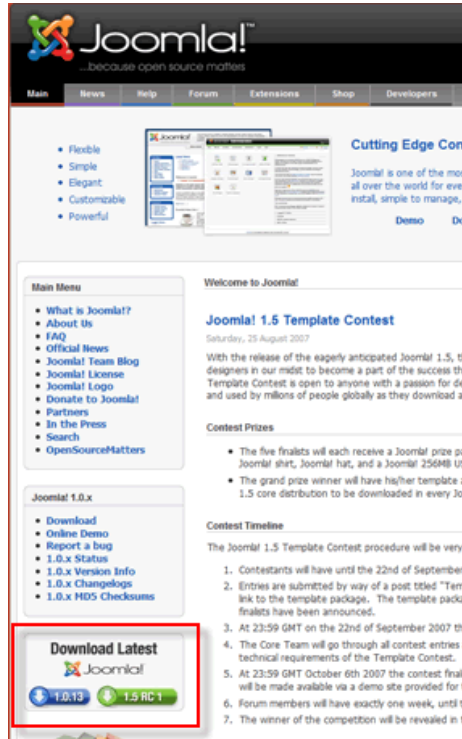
Joomla!™
...because open source matters

Main | News | Help | Forum | Extensions | Shop | Developers

- Flexible
- Simple
- Elegant
- Customizable
- Powerful

Cutting Edge Con

Joomla! is one of the mo all over the world for eve install, simple to manage,

Demo De

Main Menu
- What is Joomla!?
- About Us
- FAQ
- Official News
- Joomla! Team Blog
- Joomla! License
- Joomla! Logo
- Donate to Joomla!
- Partners
- In the Press
- Search
- OpenSourceMatters

Joomla! 1.0.x
- Download
- Online Demo
- Report a bug
- 1.0.x Status
- 1.0.x Version Info
- 1.0.x Changelogs
- 1.0.x MD5 Checksums

Download Latest
Joomla!
1.0.13 1.5 RC 1

Welcome to Joomla!

Joomla! 1.5 Template Contest

Saturday, 25 August 2007

With the release of the eagerly anticipated Joomla! 1.5, t designers in our midst to become a part of the success th Template Contest is open to anyone with a passion for de and used by millions of people globally as they download a

Contest Prizes

- The five finalists will each receive a Joomla! prize pu Joomla! shirt, Joomla! hat, and a Joomla! 256MB U
- The grand prize winner will have his/her template a 1.5 core distribution to be downloaded in every Jo

Contest Timeline

The Joomla! 1.5 Template Contest procedure will be very

1. Contestants will have until the 22nd of September
2. Entries are submitted by way of a post titled "Tem link to the template package. The template packa finalists have been announced.
3. At 23:59 GMT on the 22nd of September 2007 th
4. The Core Team will go through all contest entries technical requirements of the Template Contest.
5. At 23:59 GMT October 6th 2007 the contest fina will be made available via a demo site provided for
6. Forum members will have exactly one week, until t
7. The winner of the competition will be revealed in t